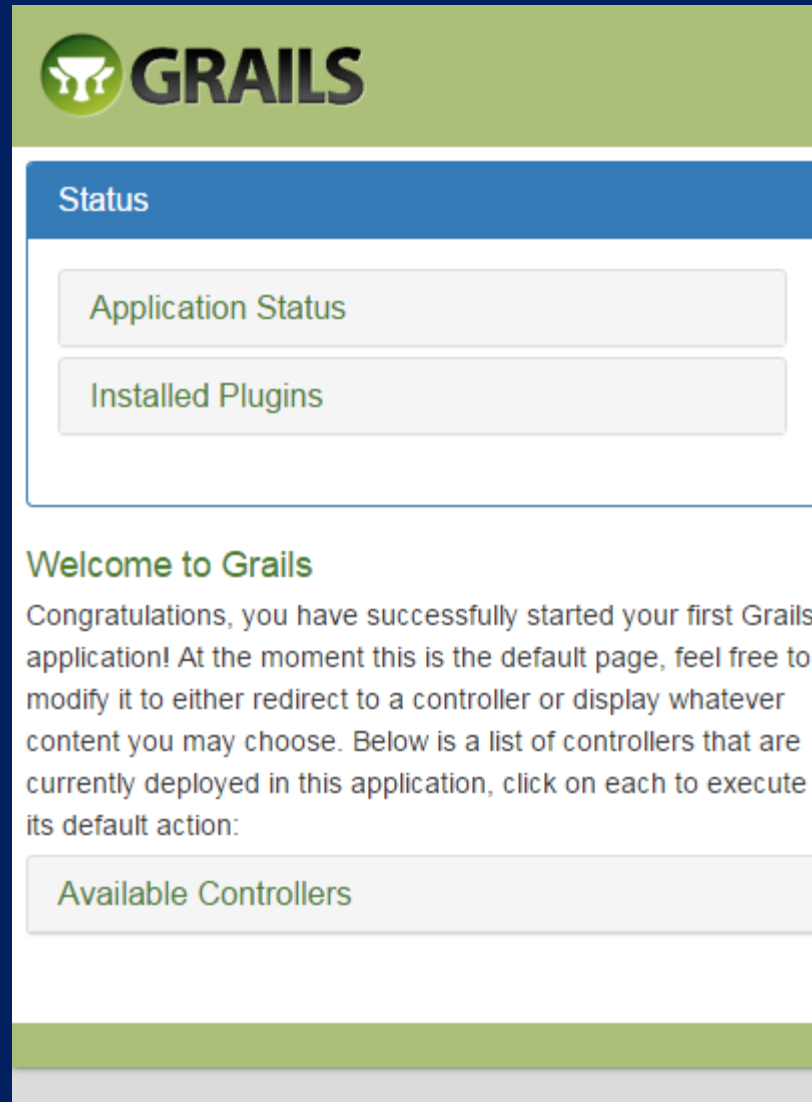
GRAILS

Status

Application Status

Installed Plugins

Welcome to Grails

Congratulations, you have successfully started your first Grails application! At the moment this is the default page, feel free to modify it to either redirect to a controller or display whatever content you may choose. Below is a list of controllers that are currently deployed in this application, click on each to execute its default action:

Available Controllers